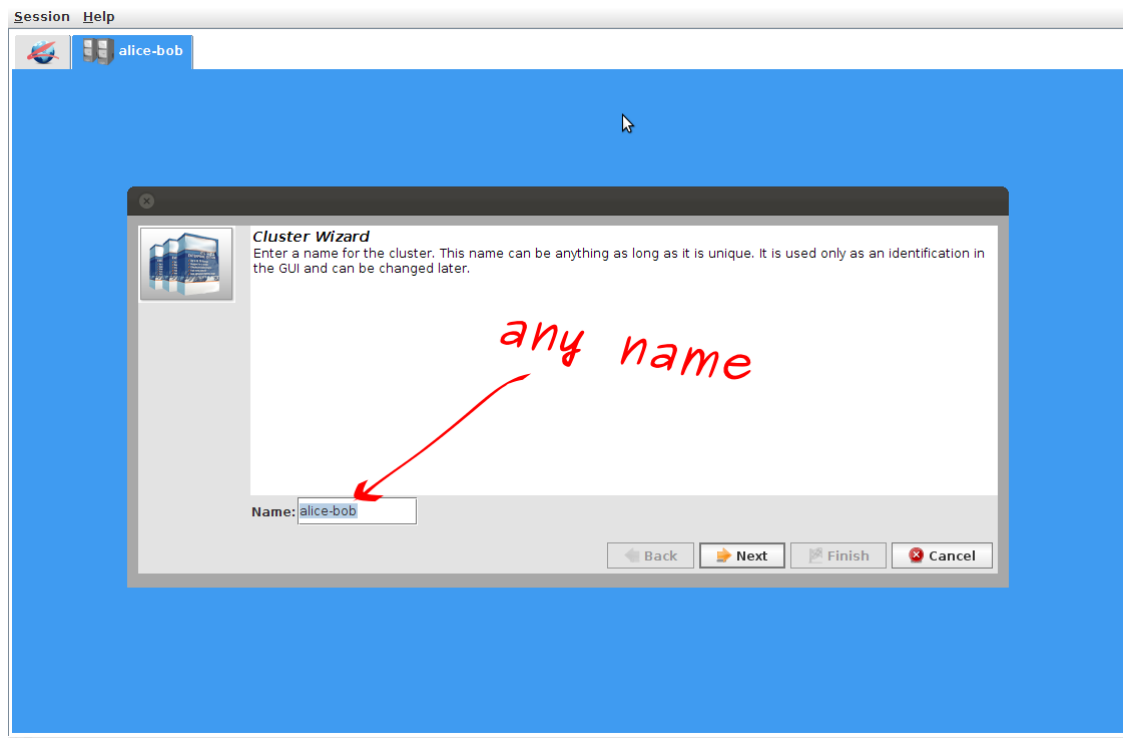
Session Help

alice-bob

Cluster Wizard
Enter a name for the cluster. This name can be anything as long as it is unique. It is used only as an identification in the GUI and can be changed later.

any name

Name: alice-bob

Back Next Finish Cancel